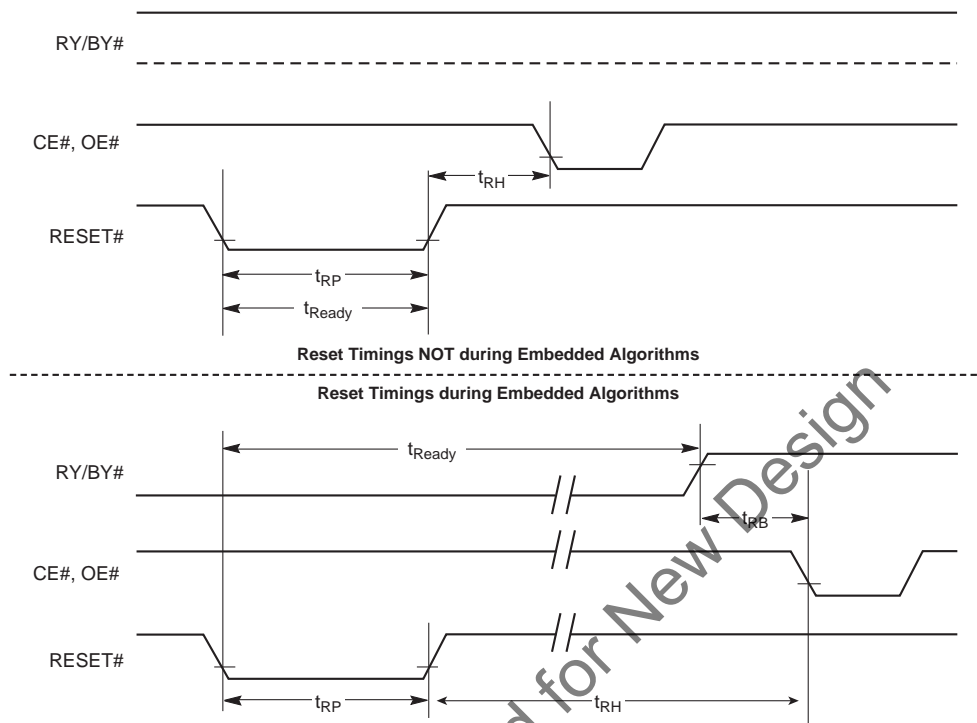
RY/BY#

CE#, OE#

$t_{RH}$

RESET#

$t_{RP}$

$t_{Ready}$

Reset Timings NOT during Embedded Algorithms

Reset Timings during Embedded Algorithms

$t_{Ready}$

RY/BY#

$t_{RB}$

CE#, OE#

RESET#

$t_{RP}$

$t_{RH}$

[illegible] for New Design